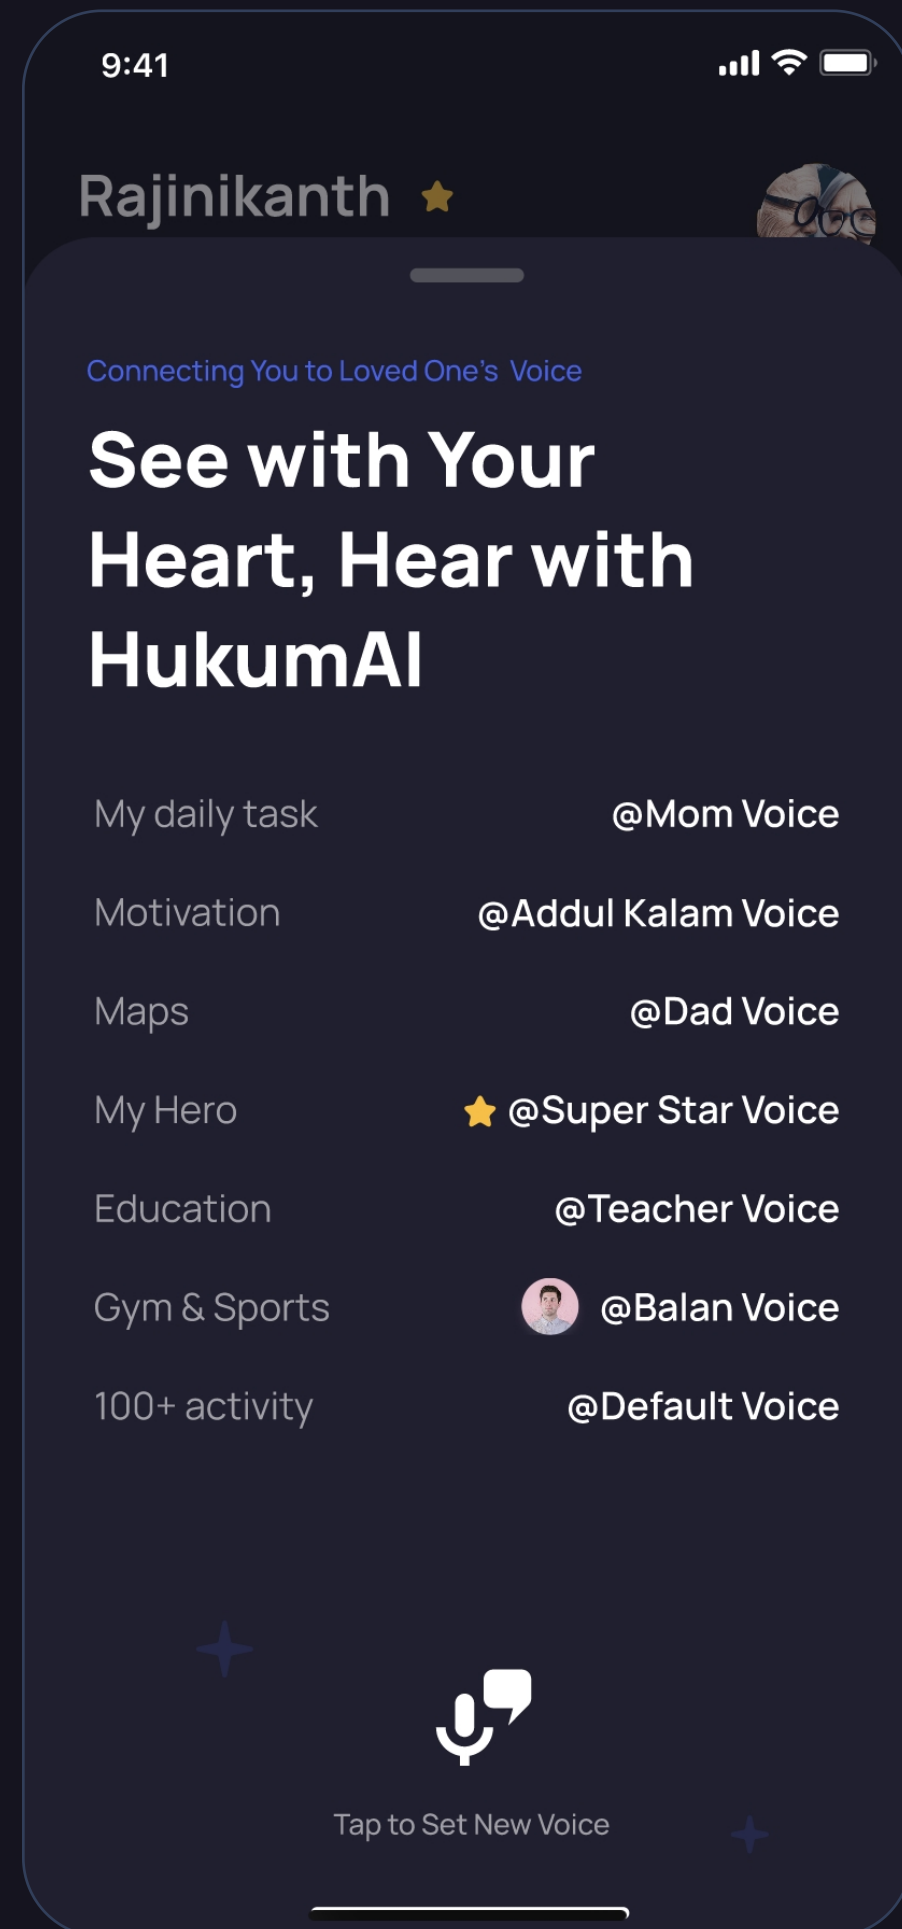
9:41

Rajinikanth

Connecting You to Loved One's Voice

See with Your Heart, Hear with HukumAI

| My daily task | @Mom Voice |
|---|---|
| Motivation | @Addul Kalam Voice |
| Maps | @Dad Voice |
| My Hero | @Super Star Voice |
| Education | @Teacher Voice |
| Gym & Sports | @Balan Voice |
| 100+ activity | @Default Voice |

Tap to Set New Voice